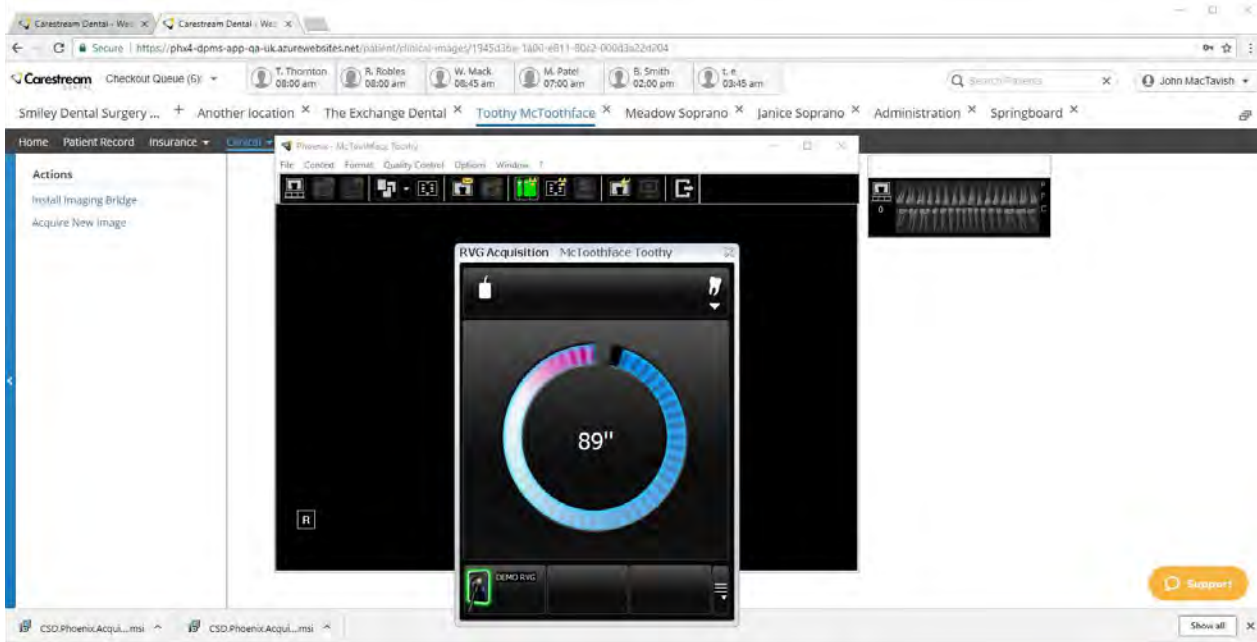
Carestream Dental - We: ×
Carestream Dental - We: ×

Secure | https://phx4-dpms-app-qa-uk.azurewebsites.net/patient/clinical-images/1945d36e-1a00-e811-80c2-000d3a22d204

Carestream DENTAL
Checkout Queue (6)
T. Thornton 08:00 am
R. Robles 08:00 am
W. Mack 08:45 am
M. Patel 07:00 am
B. Smith 02:00 pm
t. e. 03:45 am
Search Patients
John MacTavish

Smiley Dental Surgery ... + Another location × The Exchange Dental × Toothy McToothface × Meadow Soprano × Janice Soprano × Administration × Springboard ×

Home Patient Record Insurance Clinical

Actions
Install Imaging Bridge
Acquire New Image

Phoenix - McToothface Toothy
File Context Format Quality Control Options Window ?

RVG Acquisition McToothface Toothy

89"

R

DEMO RVG

0

Support

CSD.Phoenix.Acqui....msi
CSD.Phoenix.Acqui....msi
Show all